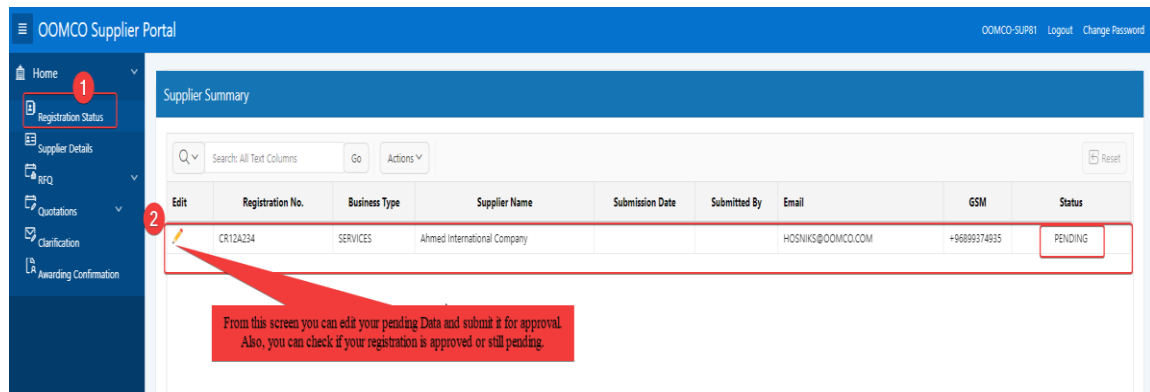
≡ OOMCO Supplier Portal

OOMCO-SUP81 Logout Change Password

Home

1

Registration Status

Supplier Details

RFQ

Quotations

Clarification

Awarding Confirmation

Supplier Summary

Search: All Text Columns Go Actions

Reset

2

| Edit | Registration No. | Business Type | Supplier Name | Submission Date | Submitted By | Email | GSM | Status |
|---|---|---|---|---|---|---|---|---|
| | CR12A234 | SERVICES | Ahmed International Company | | | HOSNIKS@OOMCO.COM | +96899374935 | PENDING |

From this screen you can edit your pending Data and submit it for approval. Also, you can check if your registration is approved or still pending.